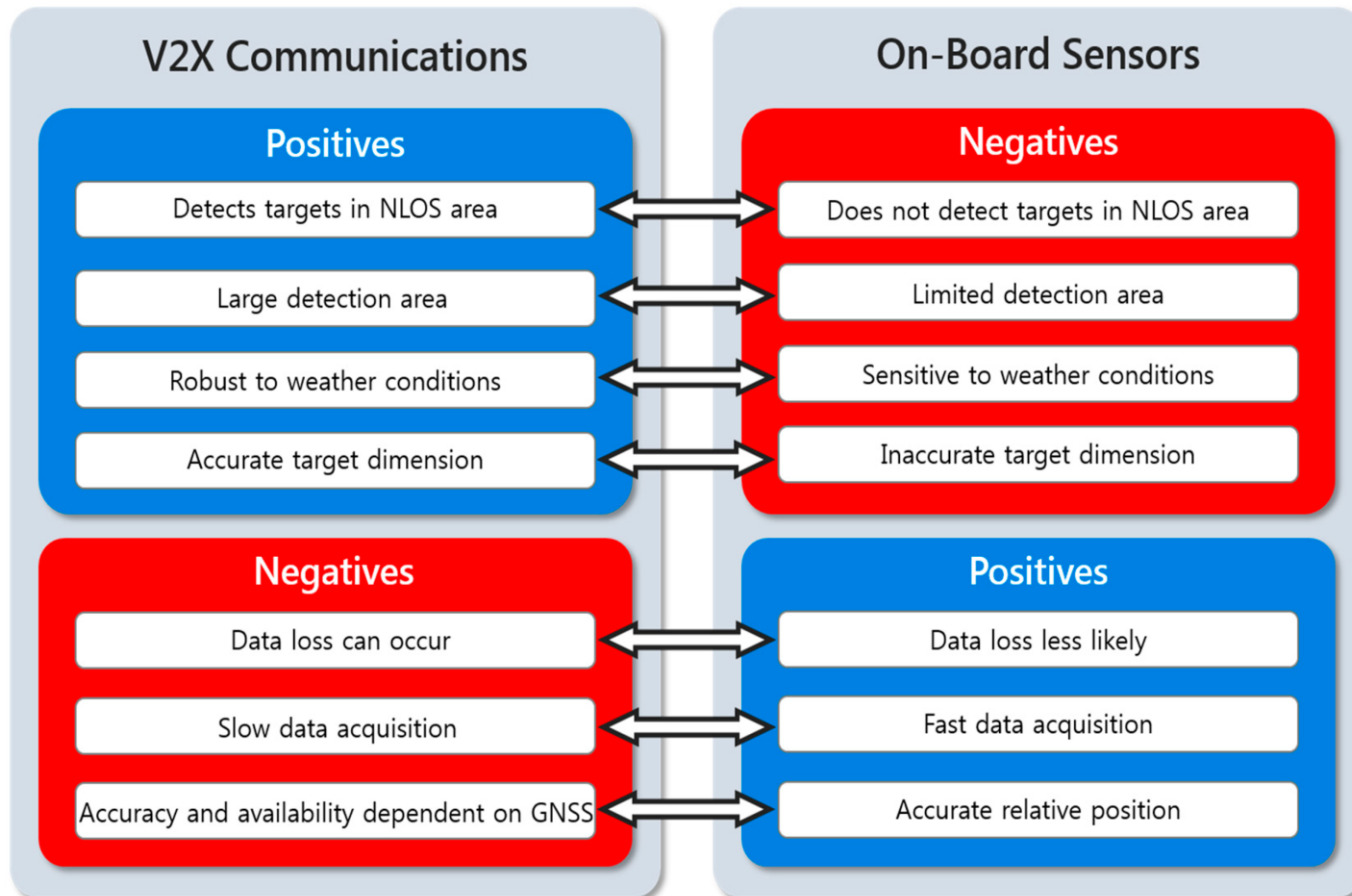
V2X Communications

Positives

Detects targets in NLOS area

Large detection area

Robust to weather conditions

Accurate target dimension

Negatives

Data loss can occur

Slow data acquisition

Accuracy and availability dependent on GNSS

On-Board Sensors

Negatives

Does not detect targets in NLOS area

Limited detection area

Sensitive to weather conditions

Inaccurate target dimension

Positives

Data loss less likely

Fast data acquisition

Accurate relative position